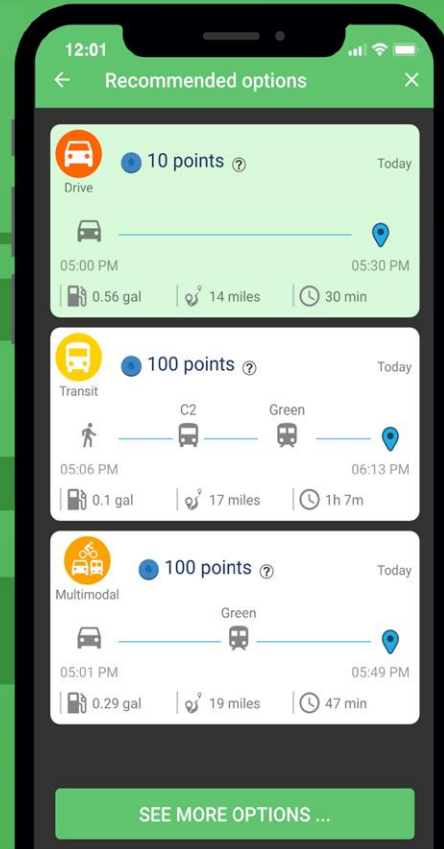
12:01

Recommended options

Drive
10 points ?
Today
05:00 PM
05:30 PM
0.56 gal
14 miles
30 min

Transit
100 points ?
Today
C2
Green
05:06 PM
06:13 PM
0.1 gal
17 miles
1h 7m

Multimodal
100 points ?
Today
Green
05:01 PM
05:49 PM
0.29 gal
19 miles
47 min

SEE MORE OPTIONS ...